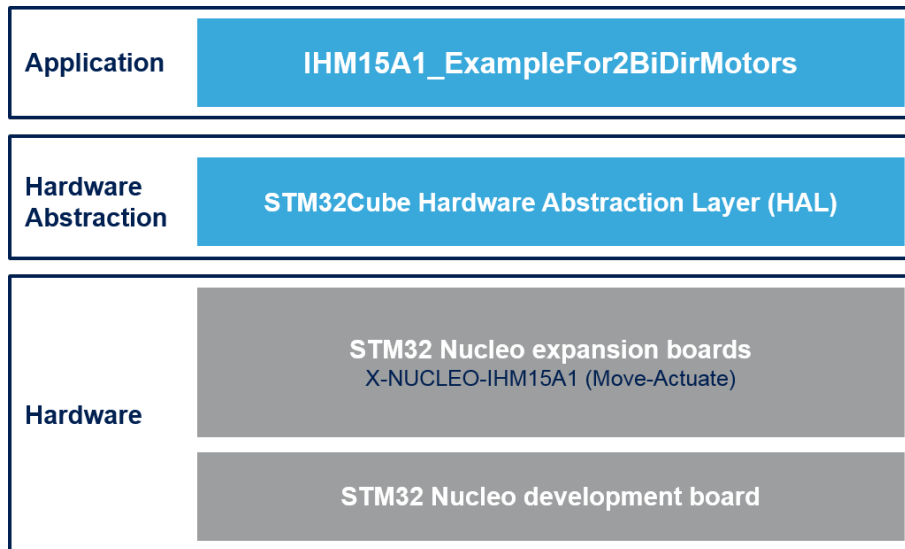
Application

IHM15A1_ExampleFor2BiDirMotors

Hardware Abstraction

STM32Cube Hardware Abstraction Layer (HAL)

Hardware

STM32 Nucleo expansion boards
X-NUCLEO-IHM15A1 (Move-Actuate)

STM32 Nucleo development board